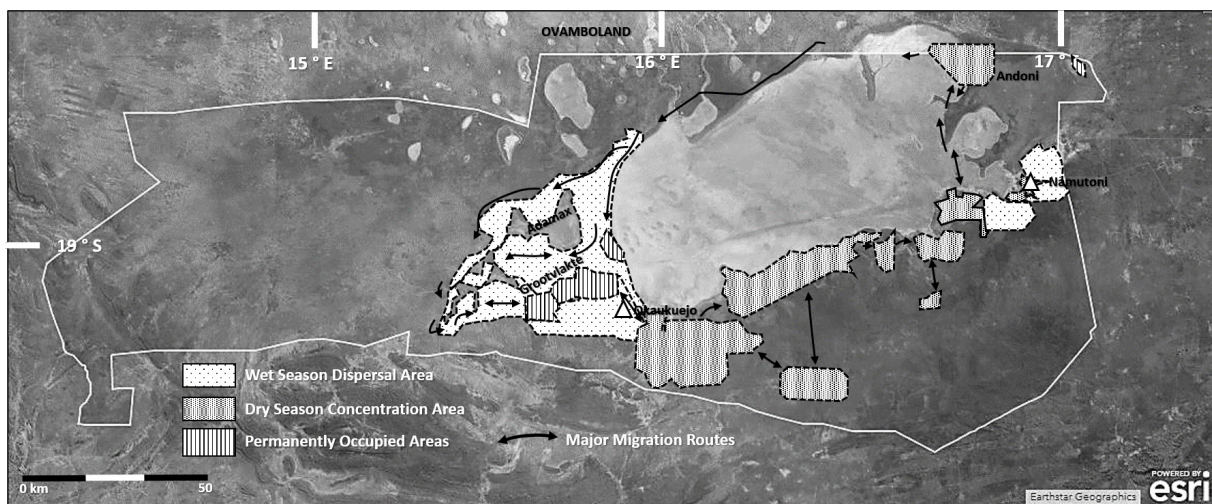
OVAMBOLAND

15 ° E

16 ° E

17 °

Andoni

Namutoni

Adamax

Grootvlakte

Okaukuejo

19 ° S

Wet Season Dispersal Area

Dry Season Concentration Area

Permanently Occupied Areas

Major Migration Routes

0 km

50

Earthstar Geographics

POWERED BY esri